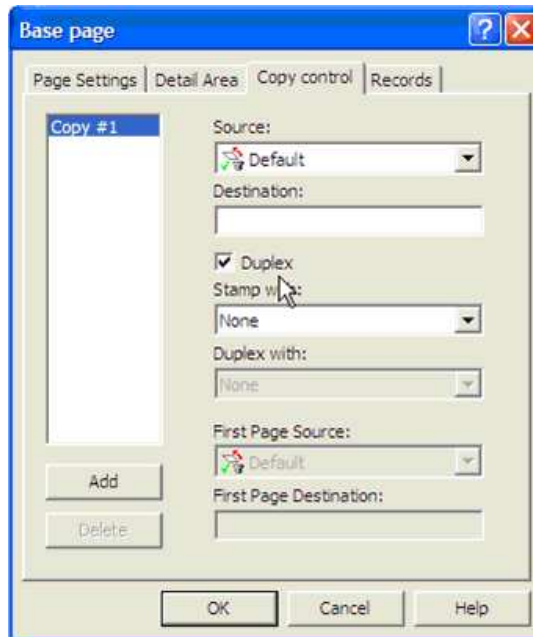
Base page

Page Settings | Detail Area | Copy control | Records

Copy #1

Source:
Default

Destination:

Duplex

Stamp w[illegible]:
None

Duplex with:
None

First Page Source:
Default

First Page Destination:

Add

Delete

OK
Cancel
Help